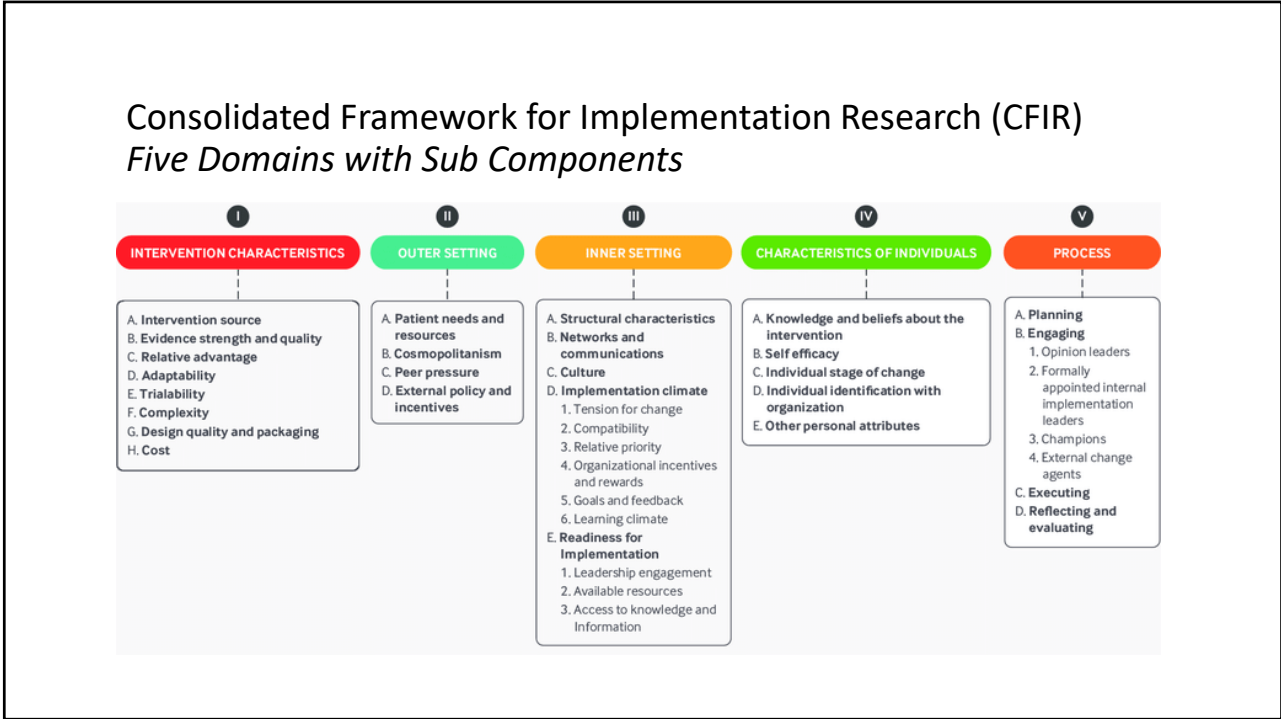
Consolidated Framework for Implementation Research (CFIR)
*Five Domains with Sub Components*

I
INTERVENTION CHARACTERISTICS
A. Intervention source
B. Evidence strength and quality
C. Relative advantage
D. Adaptability
E. Trialability
F. Complexity
G. Design quality and packaging
H. Cost

II
OUTER SETTING
A. Patient needs and resources
B. Cosmopolitanism
C. Peer pressure
D. External policy and incentives

III
INNER SETTING
A. Structural characteristics
B. Networks and communications
C. Culture
D. Implementation climate
1. Tension for change
2. Compatibility
3. Relative priority
4. Organizational incentives and rewards
5. Goals and feedback
6. Learning climate
E. Readiness for Implementation
1. Leadership engagement
2. Available resources
3. Access to knowledge and Information

IV
CHARACTERISTICS OF INDIVIDUALS
A. Knowledge and beliefs about the intervention
B. Self efficacy
C. Individual stage of change
D. Individual identification with organization
E. Other personal attributes

V
PROCESS
A. Planning
B. Engaging
1. Opinion leaders
2. Formally appointed internal implementation leaders
3. Champions
4. External change agents
C. Executing
D. Reflecting and evaluating